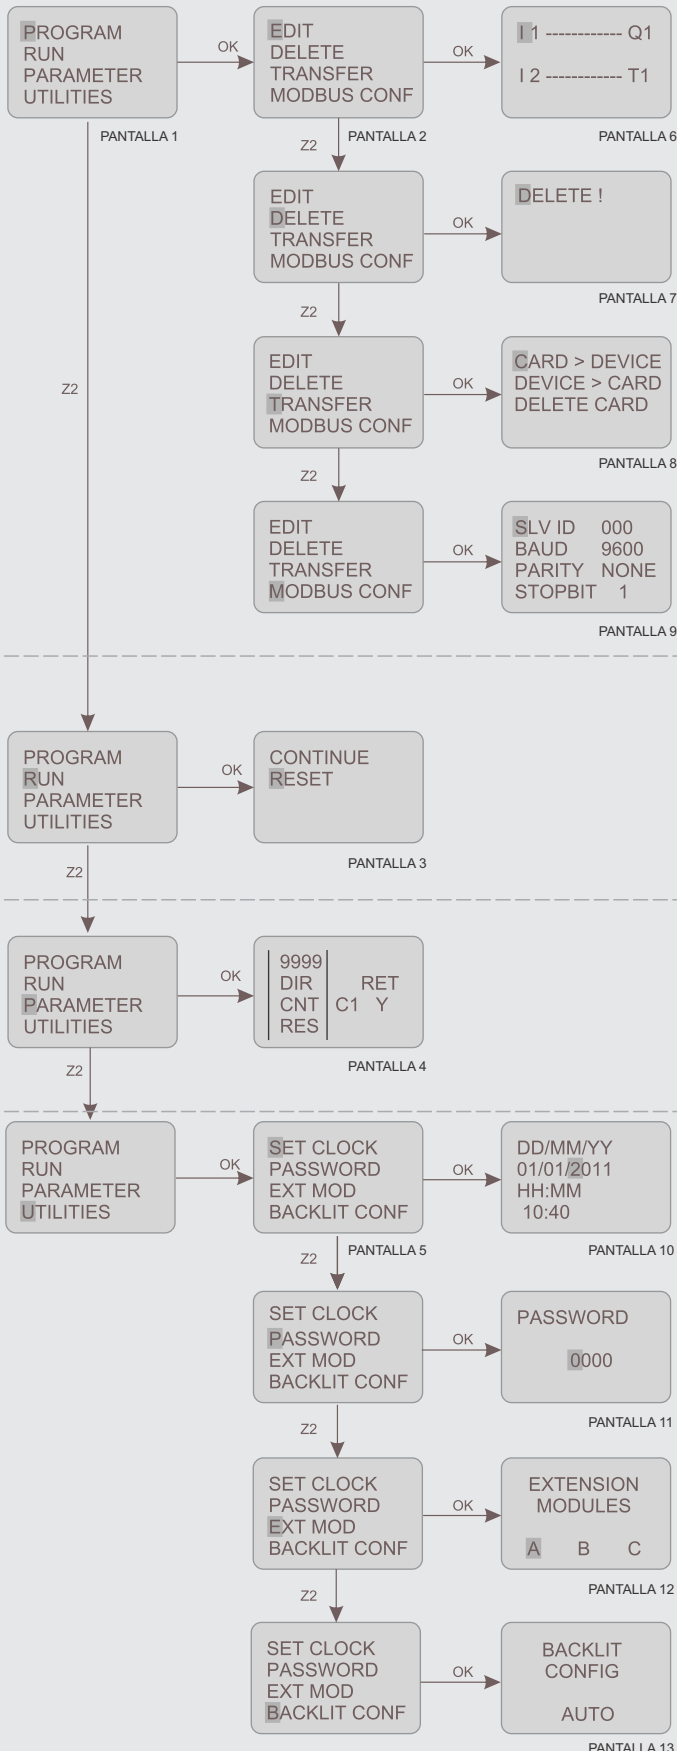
PROGRAM
RUN
PARAMETER
UTILITIES

PANTALLA 1

OK

EDIT
DELETE
TRANSFER
MODBUS CONF

PANTALLA 2

OK

I 1 ------------ Q1

I 2 ------------ T1

PANTALLA 6

Z2

EDIT
DELETE
TRANSFER
MODBUS CONF

OK

DELETE !

PANTALLA 7

Z2

EDIT
DELETE
TRANSFER
MODBUS CONF

OK

CARD > DEVICE
DEVICE > CARD
DELETE CARD

PANTALLA 8

Z2

Z2

EDIT
DELETE
TRANSFER
MODBUS CONF

OK

SLV ID 000
BAUD 9600
PARITY NONE
STOPBIT 1

PANTALLA 9

PROGRAM
RUN
PARAMETER
UTILITIES

OK

CONTINUE
RESET

PANTALLA 3

Z2

PROGRAM
RUN
PARAMETER
UTILITIES

OK

9999
DIR RET
CNT C1 Y
RES

PANTALLA 4

Z2

PROGRAM
RUN
PARAMETER
UTILITIES

OK

SET CLOCK
PASSWORD
EXT MOD
BACKLIT CONF

PANTALLA 5

OK

DD/MM/YY
01/01/2011
HH:MM
10:40

PANTALLA 10

Z2

SET CLOCK
PASSWORD
EXT MOD
BACKLIT CONF

OK

PASSWORD

0000

PANTALLA 11

Z2

SET CLOCK
PASSWORD
EXT MOD
BACKLIT CONF

OK

EXTENSION
MODULES

A B C

PANTALLA 12

Z2

SET CLOCK
PASSWORD
EXT MOD
BACKLIT CONF

OK

BACKLIT
CONFIG

AUTO

PANTALLA 13